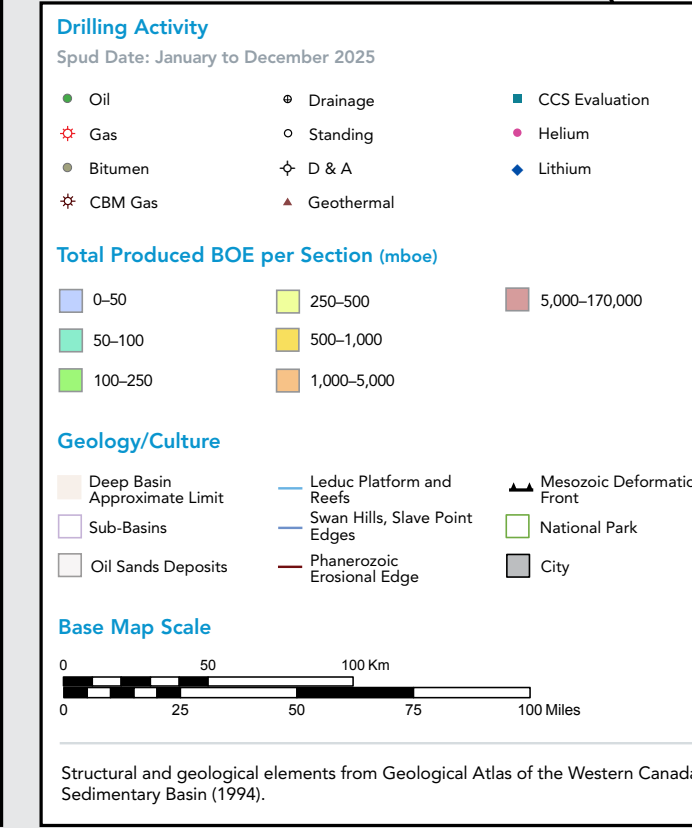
Drilling Activity

Spud Date: January to December 2025

Oil
Gas
Bitumen
CBM Gas
Drainage
Standing
D & A
Geothermal
CCS Evaluation
Helium
Lithium

Total Produced BOE per Section (mboe)

0–50
50–100
100–250
250–500
500–1,000
1,000–5,000
5,000–170,000

Geology/Culture

Deep Basin Approximate Limit
Sub-Basins
Oil Sands Deposits
Leduc Platform and Reefs
Swan Hills, Slave Point Edges
Phanerozoic Erosional Edge
Mesozoic Deformati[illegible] Front
National Park
City

Base Map Scale

0 50 100 Km
0 25 50 75 100 Miles

Structural and geological elements from Geological Atlas of the Western Canad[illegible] Sedimentary Basin (1994).